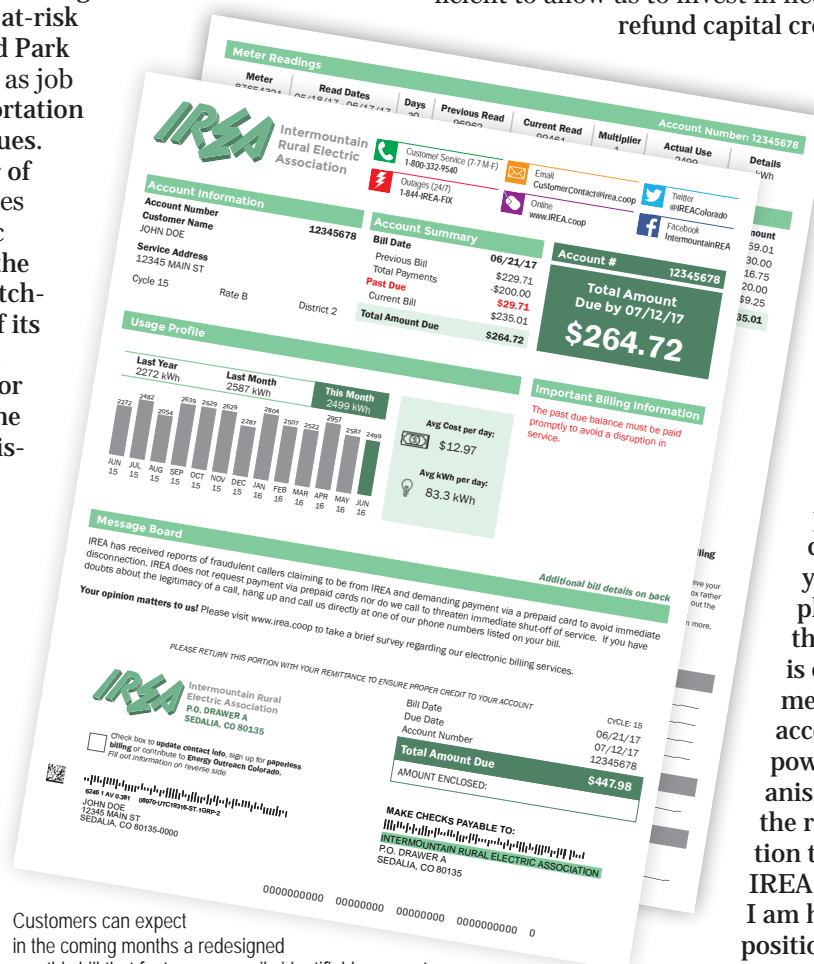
at-risk
d Park
as job
ortation
ues.
of
es
c
the
tch-
f its
or
he
is-

ficient to allow us to invest in ne
refund capital cr

Meter Readings
Account Number: 12345678
| Meter | Read Dates | Days | Previous Read | Current Read | Multiplier | Actual Use | Details |
|---|---|---|---|---|---|---|---|
| 87654321 | 05/18/17 - 06/17/17 | 30 | 96962 | 99461 | 1 | 2499 | kWh |

mount
59.01
30.00
16.75
20.00
$9.25
35.01

IREA Intermountain Rural Electric Association

Customer Service (7-7 M-F) 1-800-332-9540
Outages (24/7) 1-844-IREA-FIX
Email CustomerContact@irea.coop
Online www.IREA.coop
Twitter @IREAColorado
Facebook IntermountainIREA

Account Information
Account Number 12345678
Customer Name
JOHN DOE
Service Address
12345 MAIN ST
Cycle 15 Rate B District 2

Account Summary
Bill Date 06/21/17
Previous Bill $229.71
Total Payments -$200.00
Past Due $29.71
Current Bill $235.01
Total Amount Due $264.72

Account # 12345678
Total Amount Due by 07/12/17
$264.72

Usage Profile
Last Year 2272 kWh
Last Month 2587 kWh
This Month 2499 kWh
2272 2482 2054 2639 2629 2629 2287 2804 2507 2522 2957 2587 2499
JUN 15 JUL 15 AUG 15 SEP 15 OCT 15 NOV 15 DEC 15 JAN 16 FEB 16 MAR 16 APR 16 MAY 16 JUN 16
Avg Cost per day: $12.97
Avg kWh per day: 83.3 kWh

Important Billing Information
The past due balance must be paid promptly to avoid a disruption in service.

lling
ceive your
ox rather
out the
n more.

Message Board
Additional bill details on back
IREA has received reports of fraudulent callers claiming to be from IREA and demanding payment via a prepaid card to avoid immediate disconnection. IREA does not request payment via prepaid cards nor do we call to threaten immediate shut-off of service. If you have doubts about the legitimacy of a call, hang up and call us directly at one of our phone numbers listed on your bill.
Your opinion matters to us! Please visit www.irea.coop to take a brief survey regarding our electronic billing services.

PLEASE RETURN THIS PORTION WITH YOUR REMITTANCE TO ENSURE PROPER CREDIT TO YOUR ACCOUNT

IREA Intermountain Rural Electric Association
P.O. DRAWER A
SEDALIA, CO 80135

Bill Date 06/21/17
Due Date 07/12/17
Account Number 12345678
CYCLE: 15
Total Amount Due $447.98
AMOUNT ENCLOSED:

Check box to update contact info, sign up for paperless billing or contribute to Energy Outreach Colorado. Fill out information on reverse side

6246 1 AV 0.381 08970-UTC15316-ST-1GRP-2
JOHN DOE
12345 MAIN ST
SEDALIA, CO 80135-0000

MAKE CHECKS PAYABLE TO:
INTERMOUNTAIN RURAL ELECTRIC ASSOCIATION
P.O. DRAWER A
SEDALIA, CO 80135

0000000000 00000000 00000000 0000000000 0

Customers can expect in the coming months a redesigned

o
y
pl
th
is
me
acc
pow
anis
the r
tion t
IREA
I am h
positi